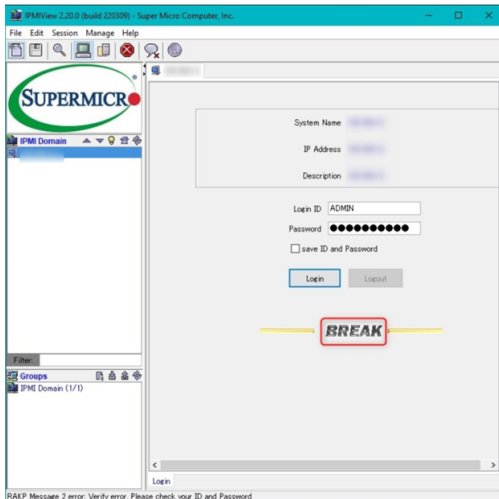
IPMIView 2.20.0 (build 220309) - Super Micro Computer, Inc.

File Edit Session Manage Help

SUPERMICRO

IPMI Domain

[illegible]

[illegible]

System Name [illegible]

IP Address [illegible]

Description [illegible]

Login ID ADMIN

Password ●●●●●●●●●●●

save ID and Password

Login Logout

BREAK

Filter:

Groups

IPMI Domain (1/1)

Login

RAKP Message 2 error: Verify error. Please check your ID and Password